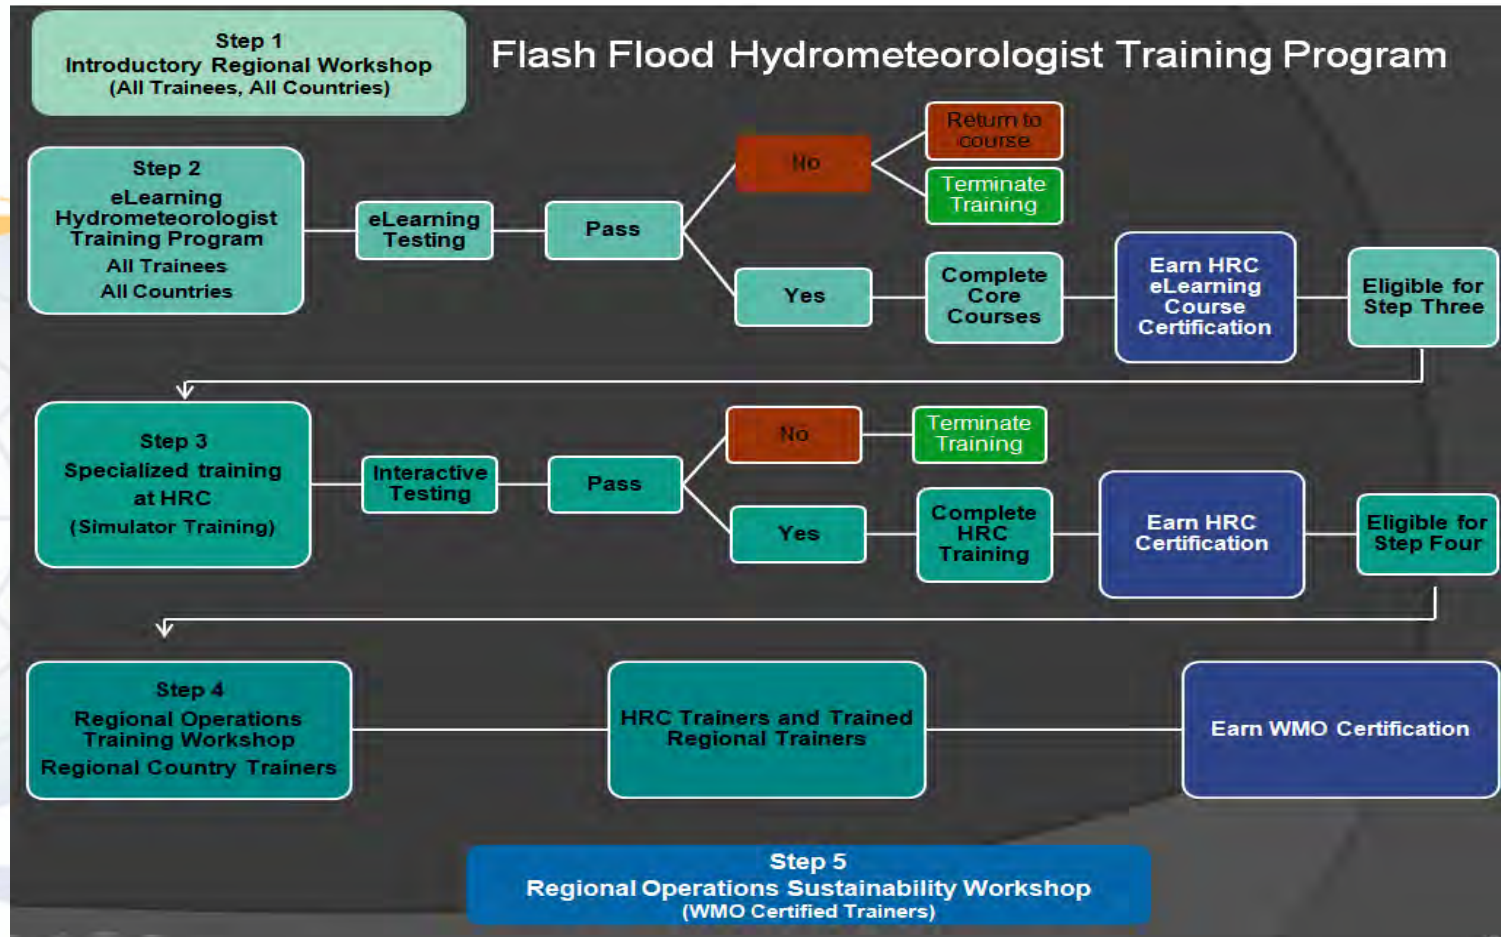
Step 1
Introductory Regional Workshop
(All Trainees, All Countries)

Flash Flood Hydrometeorologist Training Program

Step 2
eLearning Hydrometeorologist Training Program
All Trainees
All Countries

eLearning Testing

Pass

No

Return to course

Terminate Training

Yes

Complete Core Courses

Earn HRC eLearning Course Certification

Eligible for Step Three

Step 3
Specialized training at HRC
(Simulator Training)

Interactive Testing

Pass

No

Terminate Training

Yes

Complete HRC Training

Earn HRC Certification

Eligible for Step Four

Step 4
Regional Operations Training Workshop
Regional Country Trainers

HRC Trainers and Trained Regional Trainers

Earn WMO Certification

Step 5
Regional Operations Sustainability Workshop
(WMO Certified Trainers)